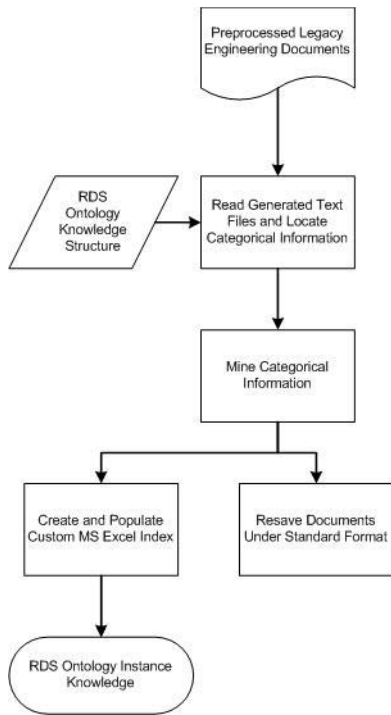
Preprocessed Legacy Engineering Documents

RDS Ontology Knowledge Structure

Read Generated Text Files and Locate Categorical Information

Mine Categorical Information

Create and Populate Custom MS Excel Index

Resave Documents Under Standard Format

RDS Ontology Instance Knowledge